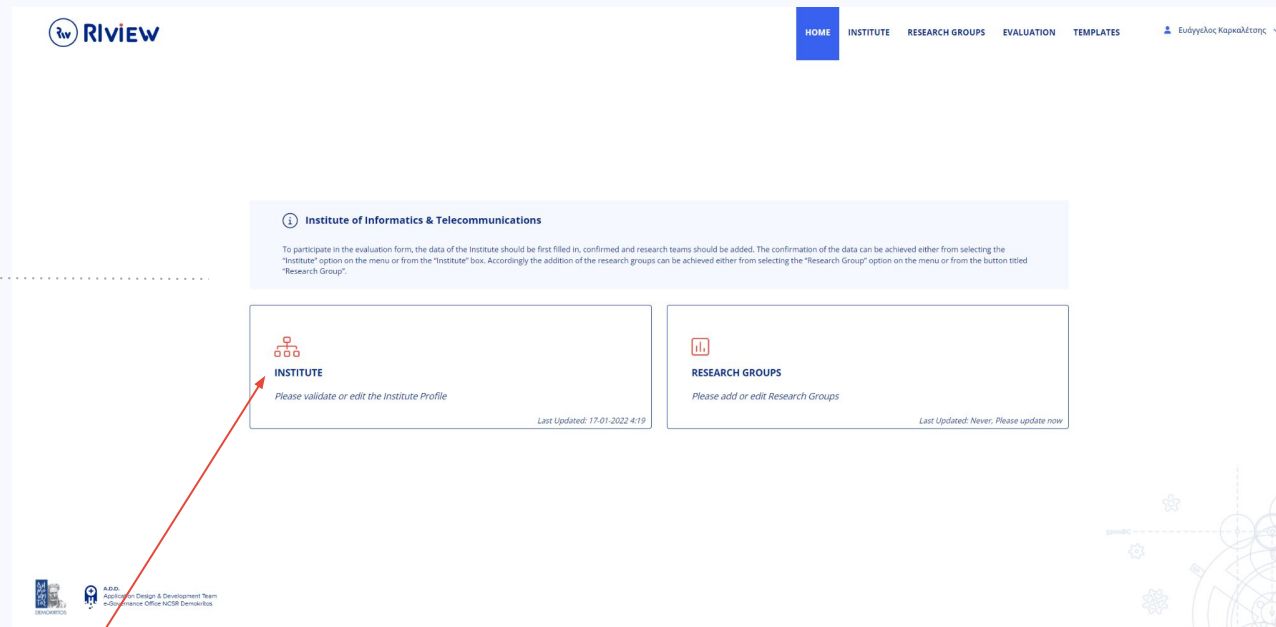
Rw RIVIEW

HOME INSTITUTE RESEARCH GROUPS EVALUATION TEMPLATES

Ευάγγελος Καρκαλέτσης

Institute of Informatics & Telecommunications

To participate in the evaluation form, the data of the Institute should be first filled in, confirmed and research teams should be added. The confirmation of the data can be achieved either from selecting the "Institute" option on the menu or from the "Institute" box. Accordingly the addition of the research groups can be achieved either from selecting the "Research Group" option on the menu or from the button titled "Research Group".

INSTITUTE

Please validate or edit the Institute Profile

Last Updated: 17-01-2022 4:19

RESEARCH GROUPS

Please add or edit Research Groups

Last Updated: Never, Please update now

DEMOKRITOS

A.D.D.
Application Design & Development Team
e-Governance Office NCSR Demokritos